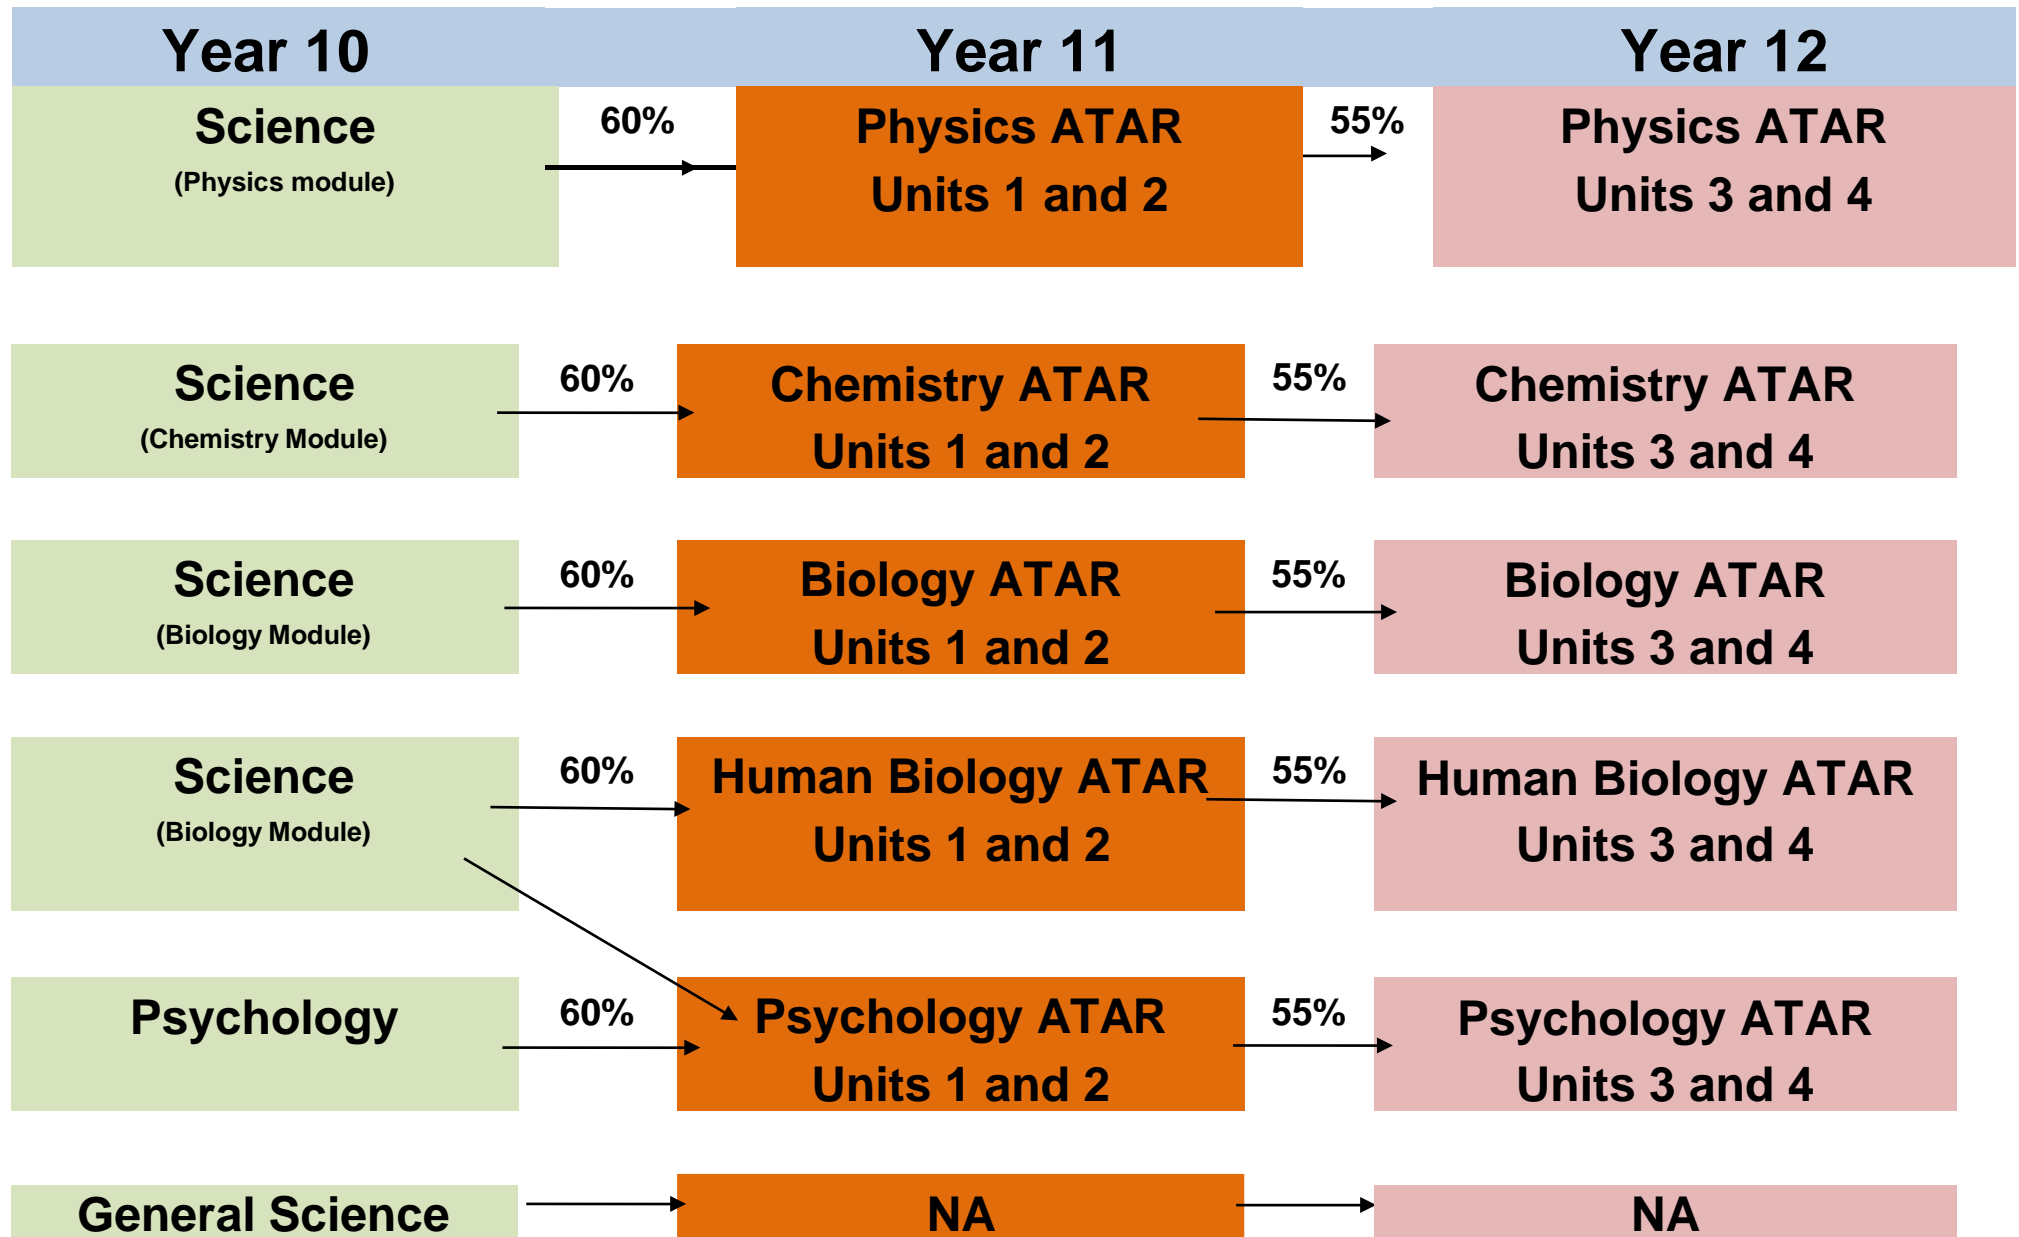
| Year 10 | | Year 11 | | Year 12 |
|---|---|---|---|---|
| Science (Physics module) | 60% | Physics ATAR Units 1 and 2 | 55% | Physics ATAR Units 3 and 4 |
| Science (Chemistry Module) | 60% | Chemistry ATAR Units 1 and 2 | 55% | Chemistry ATAR Units 3 and 4 |
| Science (Biology Module) | 60% | Biology ATAR Units 1 and 2 | 55% | Biology ATAR Units 3 and 4 |
| Science (Biology Module) | 60% | Human Biology ATAR Units 1 and 2 | 55% | Human Biology ATAR Units 3 and 4 |
| Psychology | 60% | Psychology ATAR Units 1 and 2 | 55% | Psychology ATAR Units 3 and 4 |
| General Science | | NA | | NA |